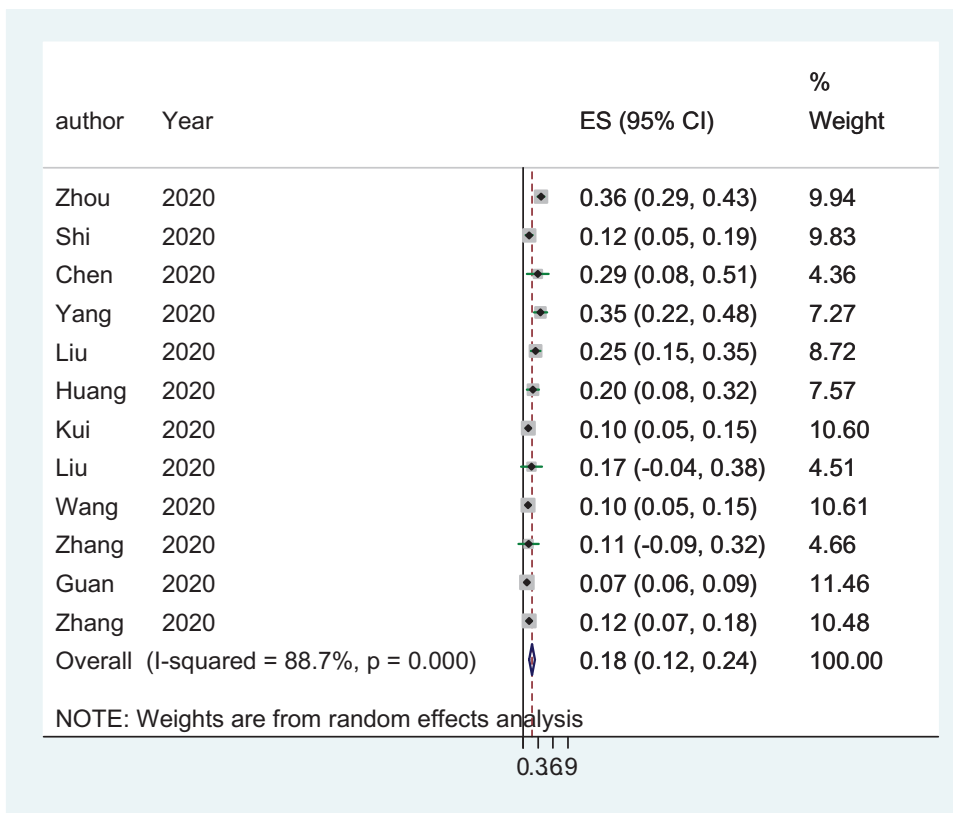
| author | Year | ES (95% CI) | % Weight |
|---|---|---|---|
| Zhou | 2020 | 0.36 (0.29, 0.43) | 9.94 |
| Shi | 2020 | 0.12 (0.05, 0.19) | 9.83 |
| Chen | 2020 | 0.29 (0.08, 0.51) | 4.36 |
| Yang | 2020 | 0.35 (0.22, 0.48) | 7.27 |
| Liu | 2020 | 0.25 (0.15, 0.35) | 8.72 |
| Huang | 2020 | 0.20 (0.08, 0.32) | 7.57 |
| Kui | 2020 | 0.10 (0.05, 0.15) | 10.60 |
| Liu | 2020 | 0.17 (-0.04, 0.38) | 4.51 |
| Wang | 2020 | 0.10 (0.05, 0.15) | 10.61 |
| Zhang | 2020 | 0.11 (-0.09, 0.32) | 4.66 |
| Guan | 2020 | 0.07 (0.06, 0.09) | 11.46 |
| Zhang | 2020 | 0.12 (0.07, 0.18) | 10.48 |
| Overall | (I-squared = 88.7%, p = 0.000) | 0.18 (0.12, 0.24) | 100.00 |

NOTE: Weights are from random effects analysis

0.369